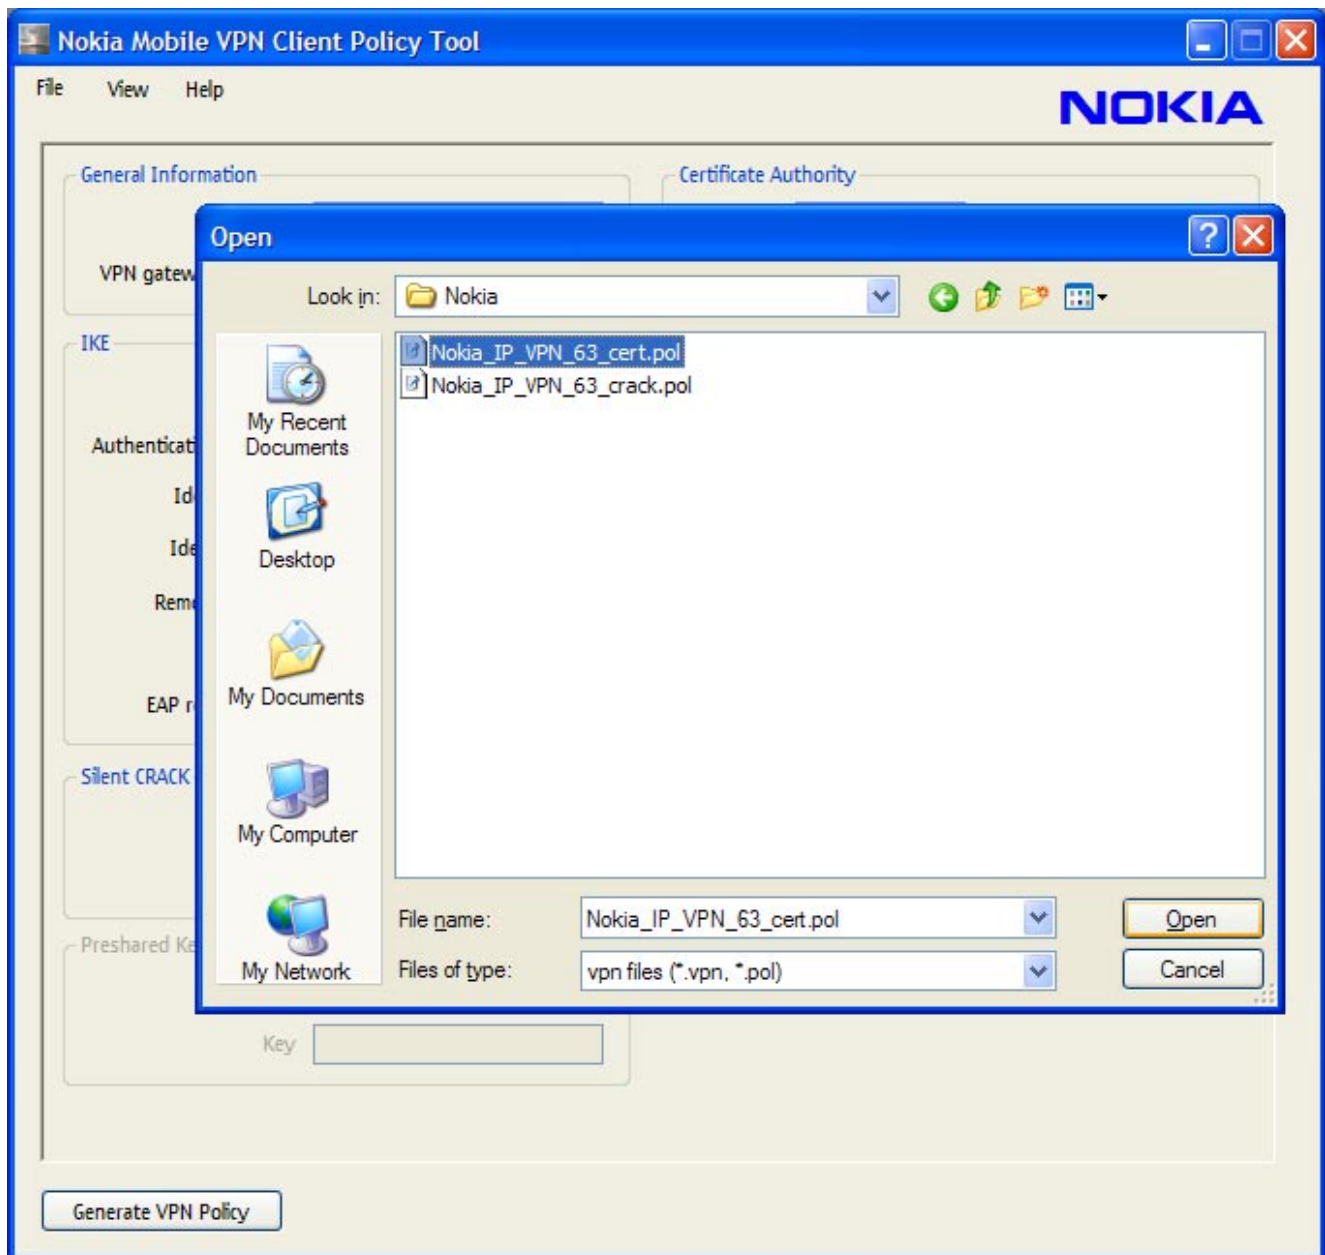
Nokia Mobile VPN Client Policy Tool

File View Help

NOKIA

General Information

Certificate Authority

VPN gatew

IKE

Authenticat

Id

Ide

Rem

EAP r

Silent CRACK

Preshared Ke

Key

Generate VPN Policy

Open

Look in: Nokia

My Recent Documents

Desktop

My Documents

My Computer

My Network

Nokia_IP_VPN_63_cert.pol
Nokia_IP_VPN_63_crack.pol

File name: Nokia_IP_VPN_63_cert.pol

Files of type: vpn files (*.vpn, *.pol)

Open

Cancel